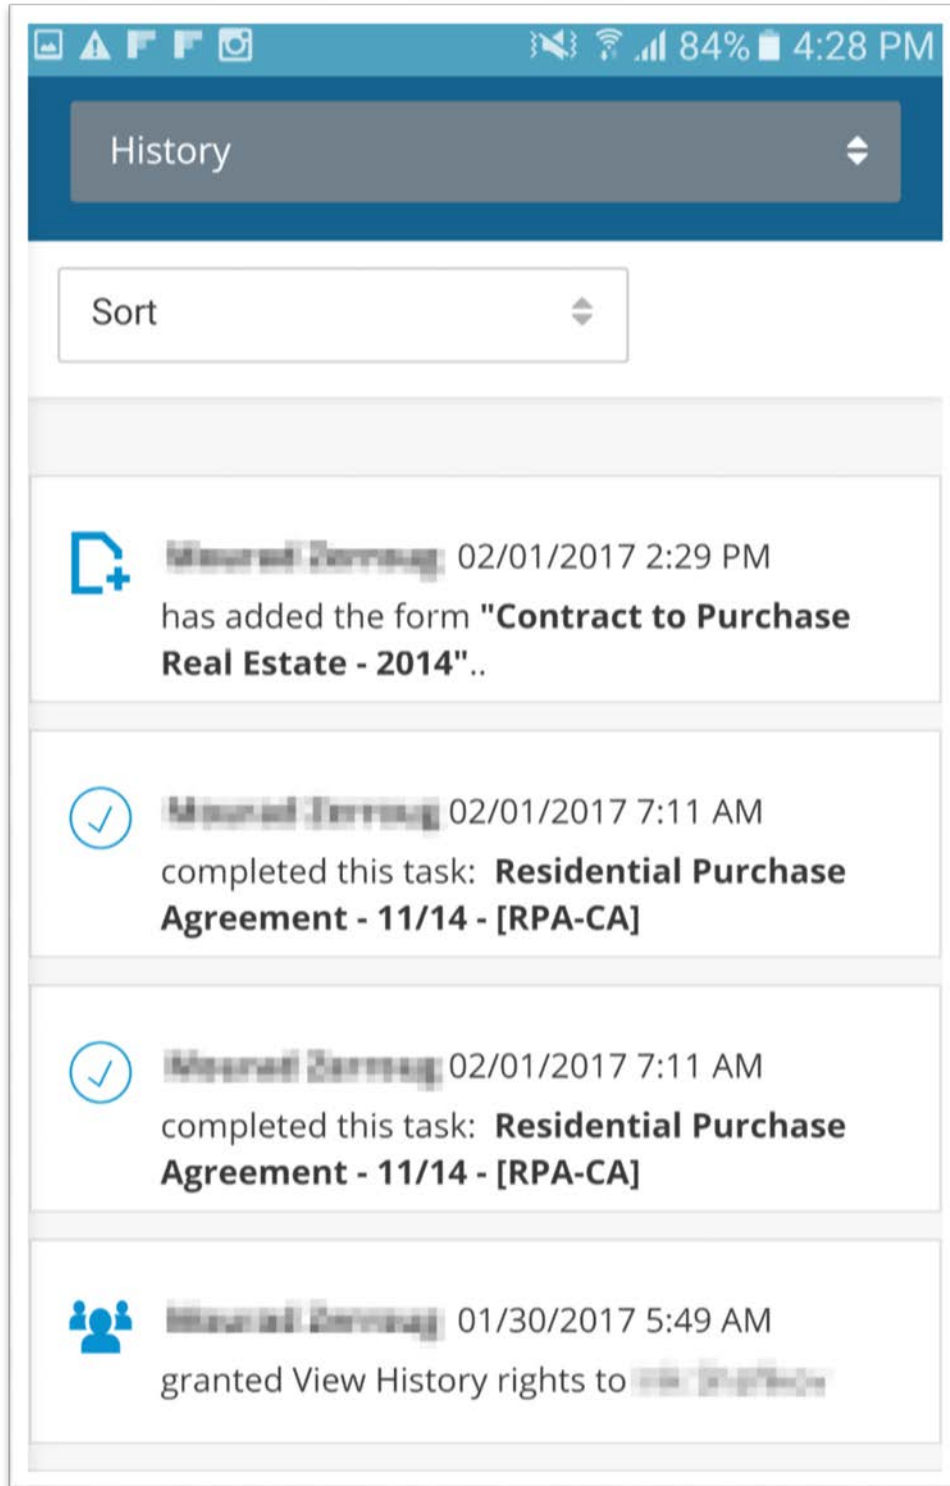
84% 4:28 PM

History

Sort

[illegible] 02/01/2017 2:29 PM
has added the form "Contract to Purchase Real Estate - 2014"..

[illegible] 02/01/2017 7:11 AM
completed this task: Residential Purchase Agreement - 11/14 - [RPA-CA]

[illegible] 02/01/2017 7:11 AM
completed this task: Residential Purchase Agreement - 11/14 - [RPA-CA]

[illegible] 01/30/2017 5:49 AM
granted View History rights to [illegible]